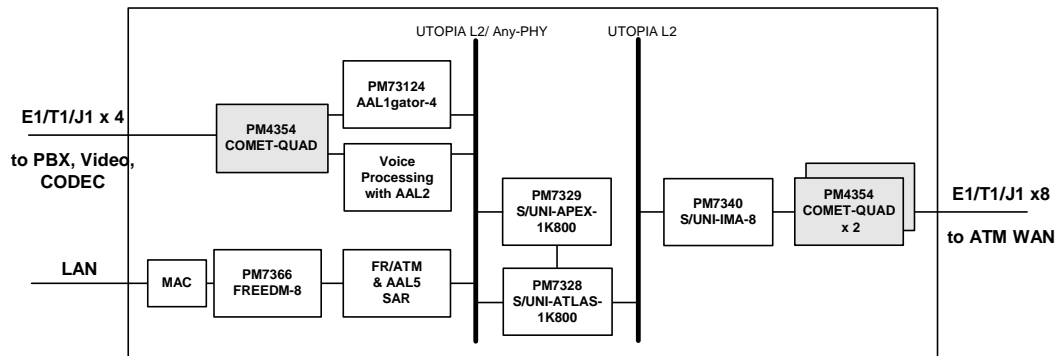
UTOPIA L2/ Any-PHY

UTOPIA L2

E1/T1/J1 x 4

to PBX, Video, CODEC

PM4354 COMET-QUAD

PM73124 AAL1gator-4

Voice Processing with AAL2

PM7329 S/UNI-APEX-1K800

PM7340 S/UNI-IMA-8

PM4354 COMET-QUAD x 2

E1/T1/J1 x8

to ATM WAN

LAN

MAC

PM7366 FREEDM-8

FR/ATM & AAL5 SAR

PM7328 S/UNI-ATLAS-1K800